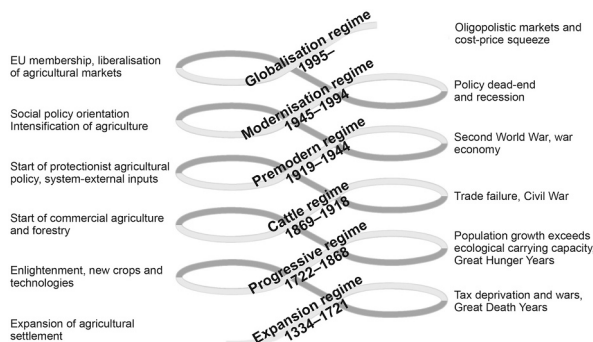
Globalisation regime
1995–

Oligopolistic markets and cost-price squeeze

EU membership, liberalisation of agricultural markets

Modernisation regime
1945–1994

Policy dead-end and recession

Social policy orientation
Intensification of agriculture

Premodern regime
1919–1944

Second World War, war economy

Start of protectionist agricultural policy, system-external inputs

Cattle regime
1869–1918

Trade failure, Civil War

Start of commercial agriculture and forestry

Progressive regime
1722–1868

Population growth exceeds ecological carrying capacity
Great Hunger Years

Enlightenment, new crops and technologies

Expansion regime
1334–1721

Tax deprivation and wars, Great Death Years

Expansion of agricultural settlement